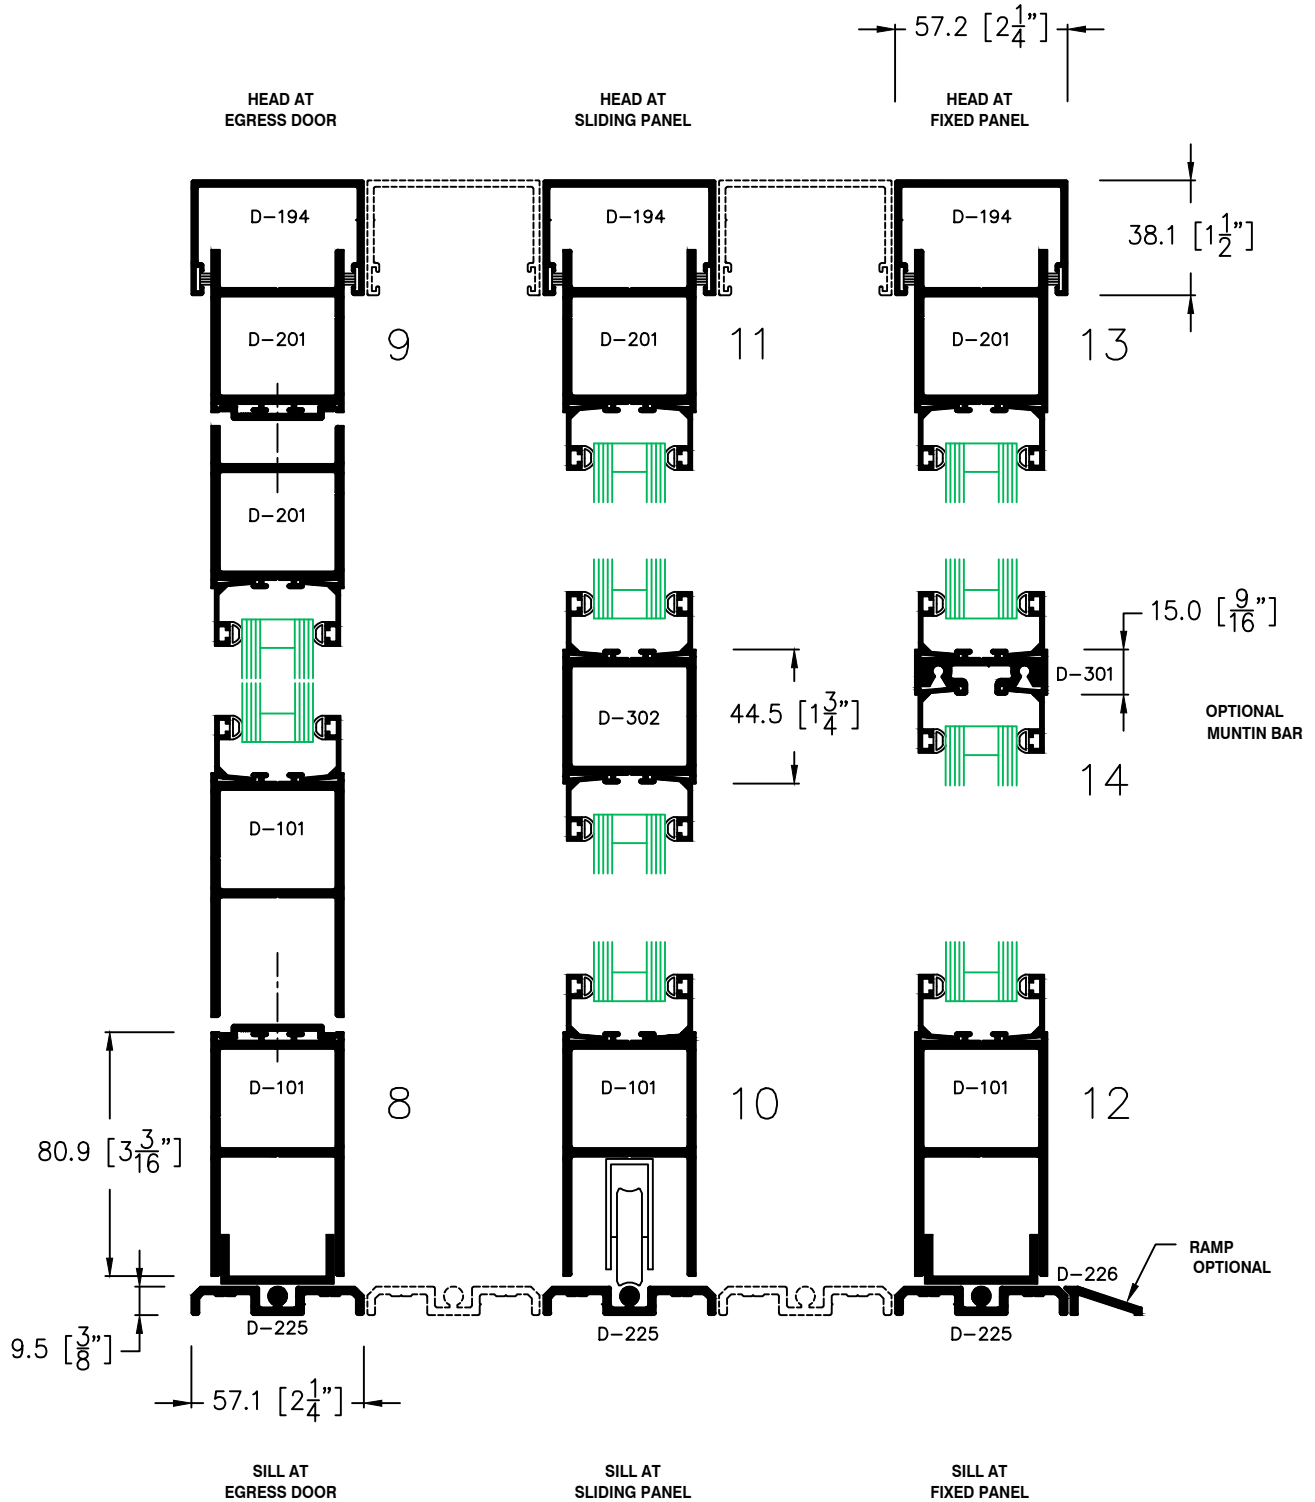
57.2 $[2\frac{1}{4}"]$

HEAD AT
EGRESS DOOR

HEAD AT
SLIDING PANEL

HEAD AT
FIXED PANEL

D–194

D–194

D–194

38.1 $[1\frac{1}{2}"]$

D–201

9

D–201

11

D–201

13

D–201

15.0 $[\frac{9}{16}"]$

D–301

OPTIONAL
MUNTIN BAR

D–302

44.5 $[1\frac{3}{4}"]$

14

D–101

D–101

8

D–101

10

D–101

12

80.9 $[3\frac{3}{16}"]$

RAMP
OPTIONAL

D–226

9.5 $[\frac{3}{8}"]$

D–225

D–225

D–225

57.1 $[2\frac{1}{4}"]$

SILL AT
EGRESS DOOR

SILL AT
SLIDING PANEL

SILL AT
FIXED PANEL